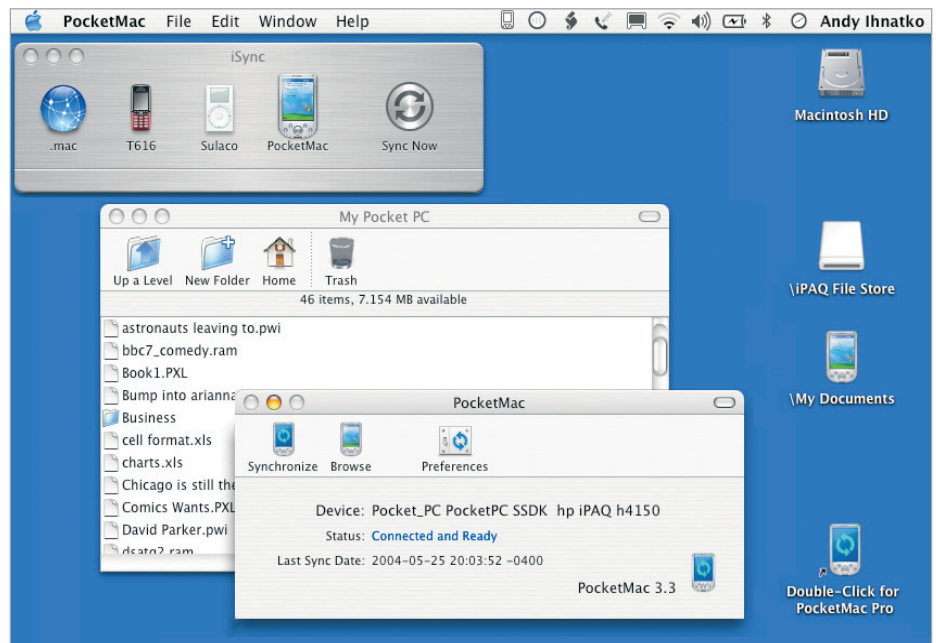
PocketMac File Edit Window Help Andy Ihnatko

iSync

.mac T616 Sulaco PocketMac Sync Now

Macintosh HD

My Pocket PC

Up a Level New Folder Home Trash

46 items, 7.154 MB available

astronauts leaving to.pwi
bbc7_comedy.ram
Book1.PXL
Bump into arianna
Business
cell format.xls
charts.xls
Chicago is still the
Comics Wants.PXL
David Parker.pwi
dsatg2.ram

\iPAQ File Store

\My Documents

PocketMac

Synchronize Browse Preferences

Device: Pocket_PC PocketPC SSDK hp iPAQ h4150

Status: Connected and Ready

Last Sync Date: 2004-05-25 20:03:52 -0400

PocketMac 3.3

Double-Click for PocketMac Pro